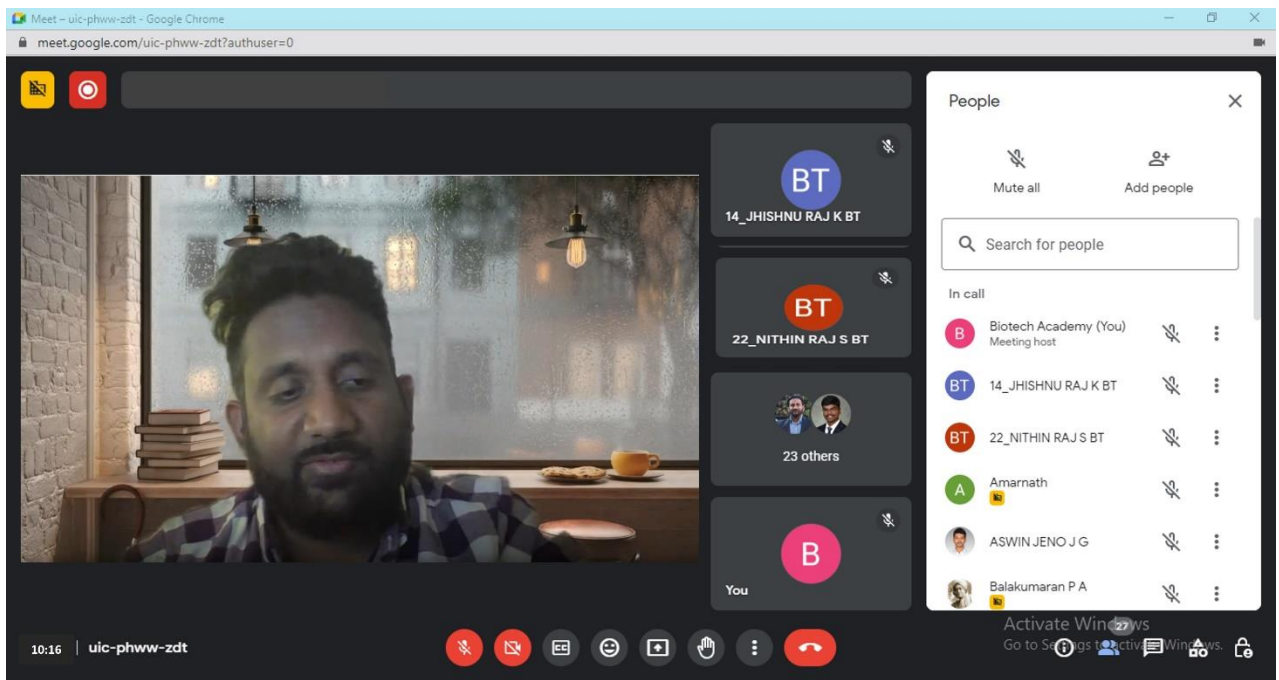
Meet – uic-phww-zdt - Google Chrome
meet.google.com/uic-phww-zdt?authuser=0

BT
14_JHISHNU RAJ K BT

BT
22_NITHIN RAJ S BT

23 others

B
You

People

Mute all
Add people

Search for people

In call

B Biotech Academy (You)
Meeting host

BT 14_JHISHNU RAJ K BT

BT 22_NITHIN RAJ S BT

A Amarnath

ASWIN JENO J G

Balakumaran P A

Activate Windows
Go to Settings to activate Windows.

27

10:16 | uic-phww-zdt